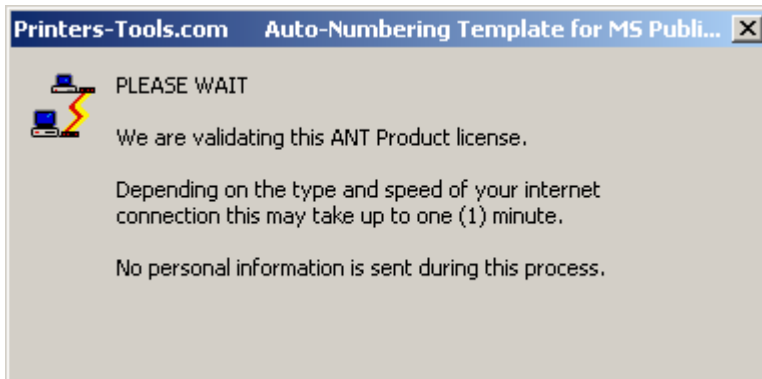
Printers-Tools.com Auto-Numbering Template for MS Publi...

PLEASE WAIT

We are validating this ANT Product license.

Depending on the type and speed of your internet connection this may take up to one (1) minute.

No personal information is sent during this process.